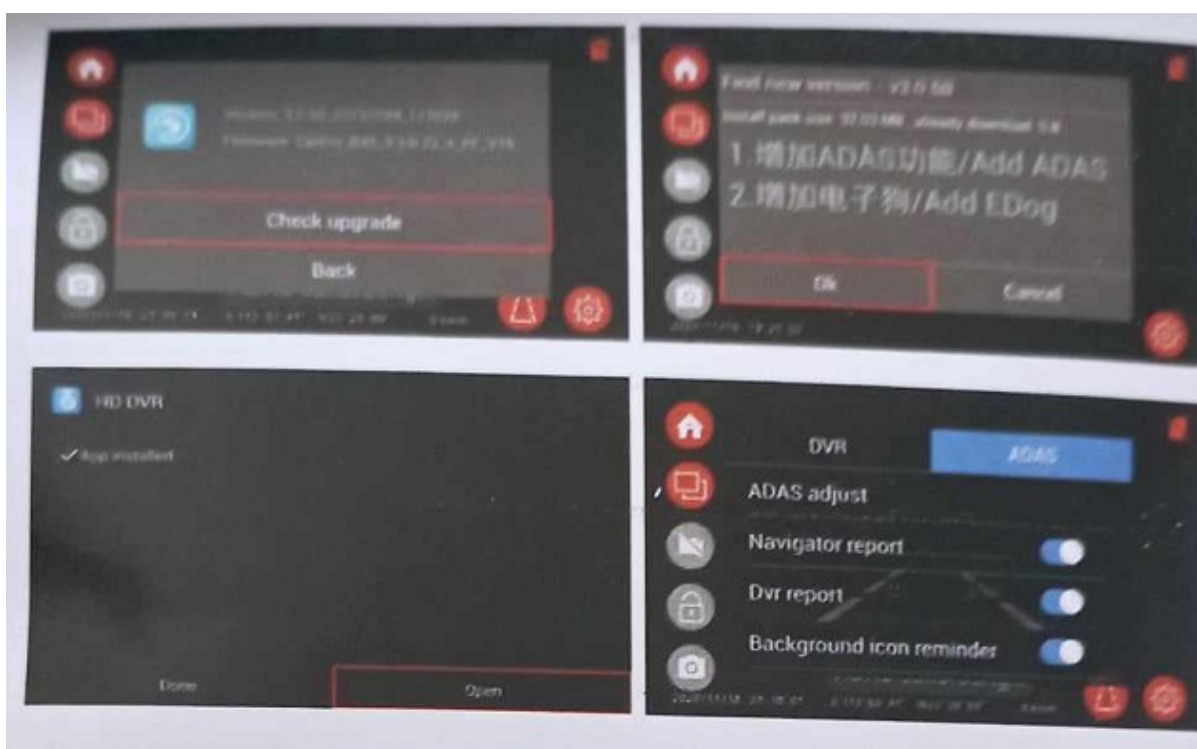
Version: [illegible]
Firmware: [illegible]

Check upgrade

Back

Find new version : V3.0.58

Install pack size: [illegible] already download: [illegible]

1.增加ADAS功能/Add ADAS

2.增加电子狗/Add EDog

Ok

Cancel

HD DVR

✓ App installed

Done

Open

DVR

ADAS

ADAS adjust

Navigator report

Dvr report

Background icon reminder